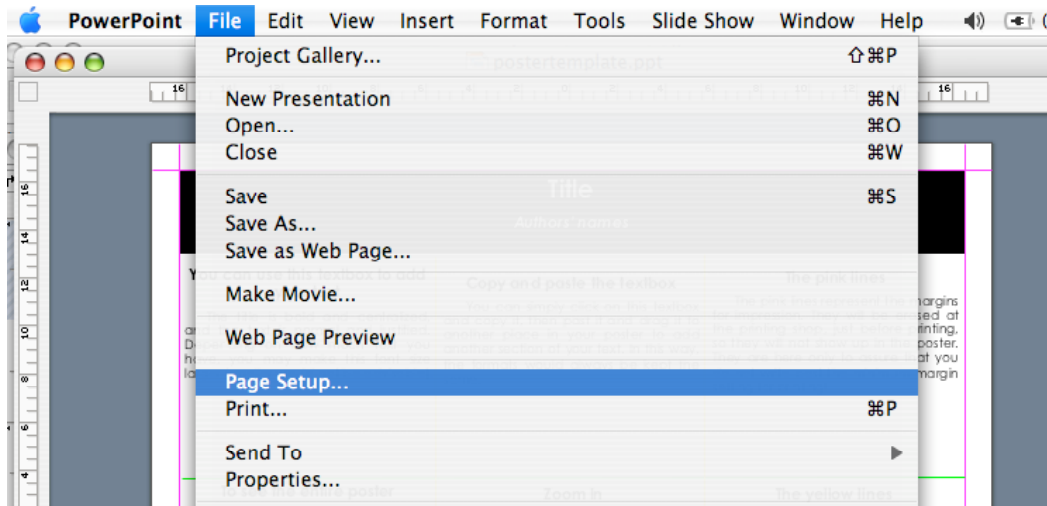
PowerPoint File Edit View Insert Format Tools Slide Show Window Help

Project Gallery... ⇧⌘P
New Presentation ⌘N
Open... ⌘O
Close ⌘W
Save ⌘S
Save As...
Save as Web Page...
Make Movie...
Web Page Preview
Page Setup...
Print... ⌘P
Send To
Properties...

postertemplate.ppt

Title
Authors' names

You can use this textbox to add

Copy and paste the textbox

The pink lines

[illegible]

To fill the entire poster

Zoom in

The yellow lines